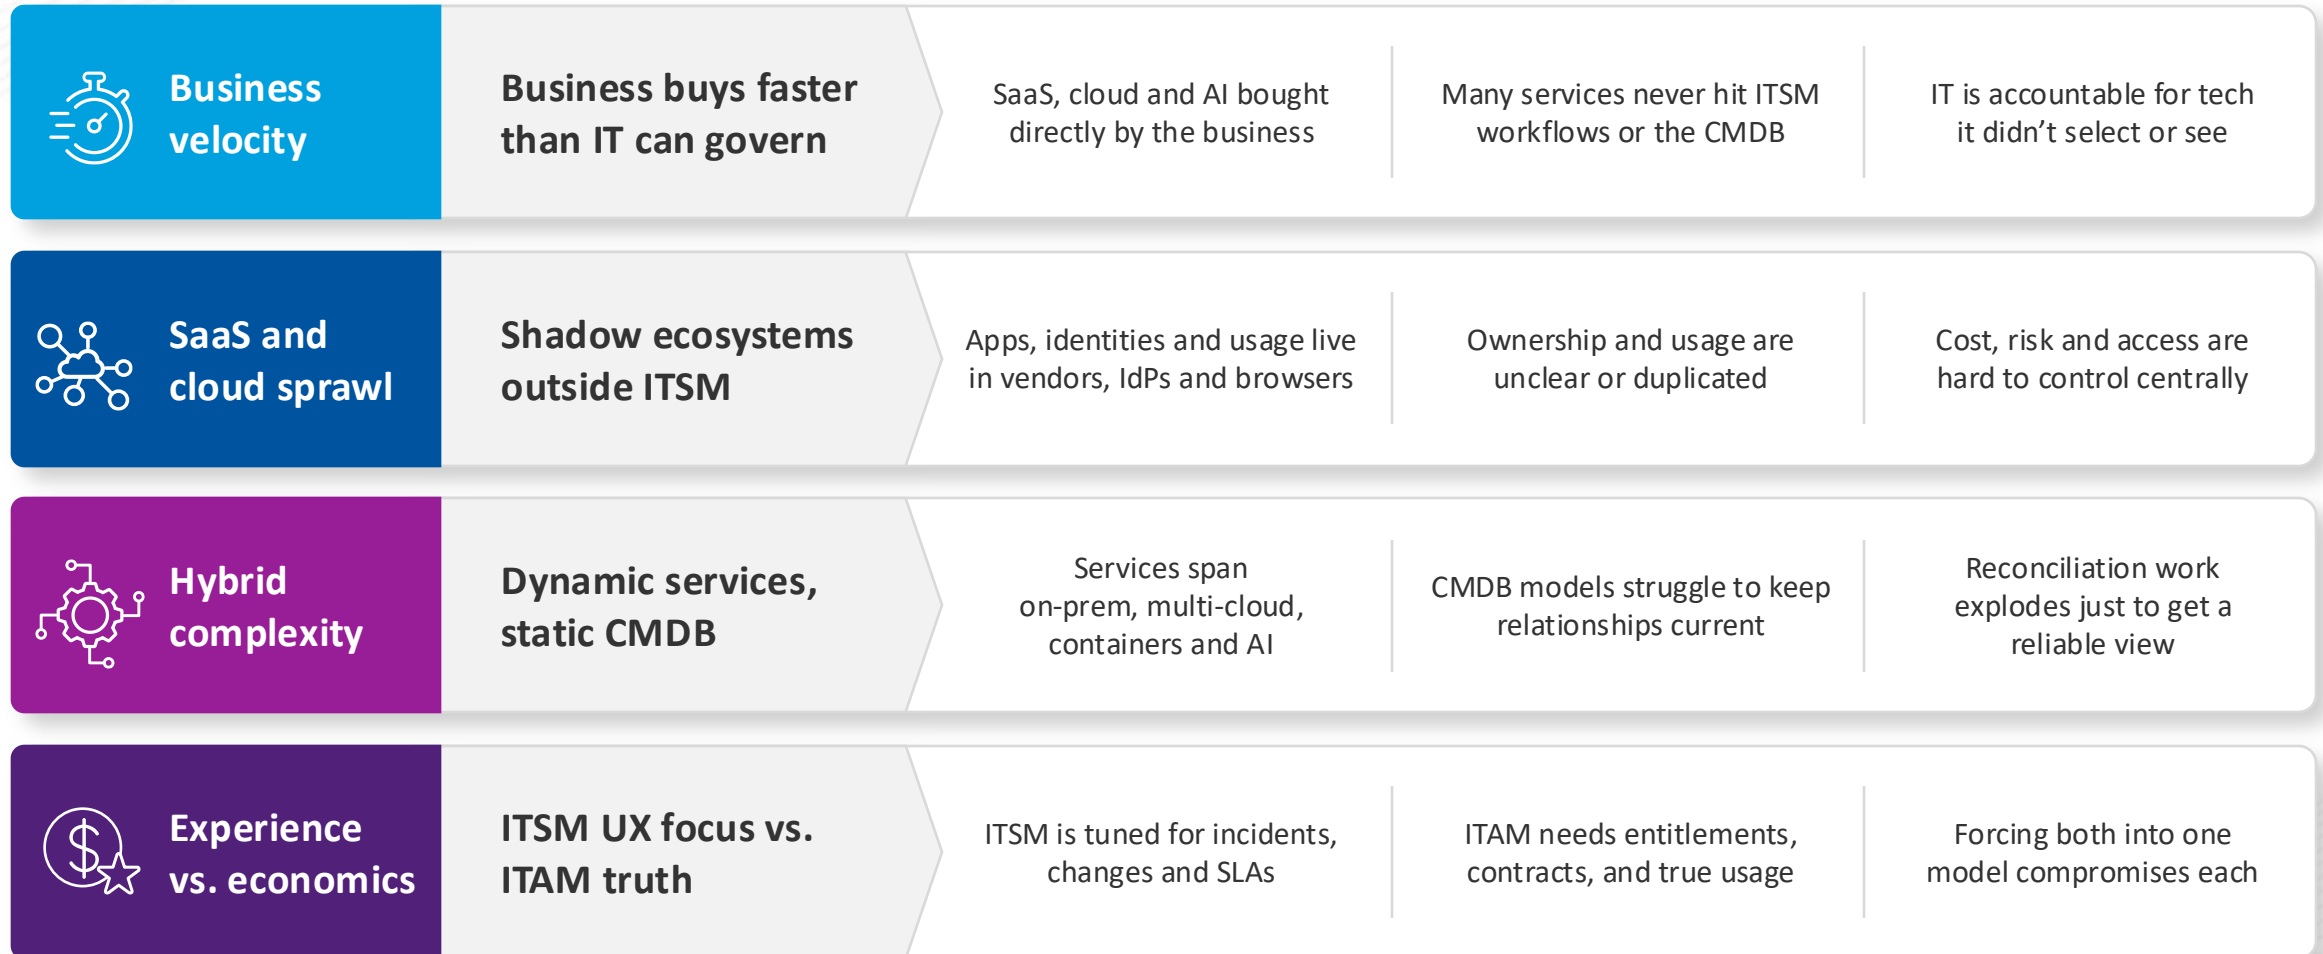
| | | | | |
|---|---|---|---|---|
| Business velocity | Business buys faster than IT can govern | SaaS, cloud and AI bought directly by the business | Many services never hit ITSM workflows or the CMDB | IT is accountable for tech it didn't select or see |
| SaaS and cloud sprawl | Shadow ecosystems outside ITSM | Apps, identities and usage live in vendors, IdPs and browsers | Ownership and usage are unclear or duplicated | Cost, risk and access are hard to control centrally |
| Hybrid complexity | Dynamic services, static CMDB | Services span on-prem, multi-cloud, containers and AI | CMDB models struggle to keep relationships current | Reconciliation work explodes just to get a reliable view |
| Experience vs. economics | ITSM UX focus vs. ITAM truth | ITSM is tuned for incidents, changes and SLAs | ITAM needs entitlements, contracts, and true usage | Forcing both into one model compromises each |